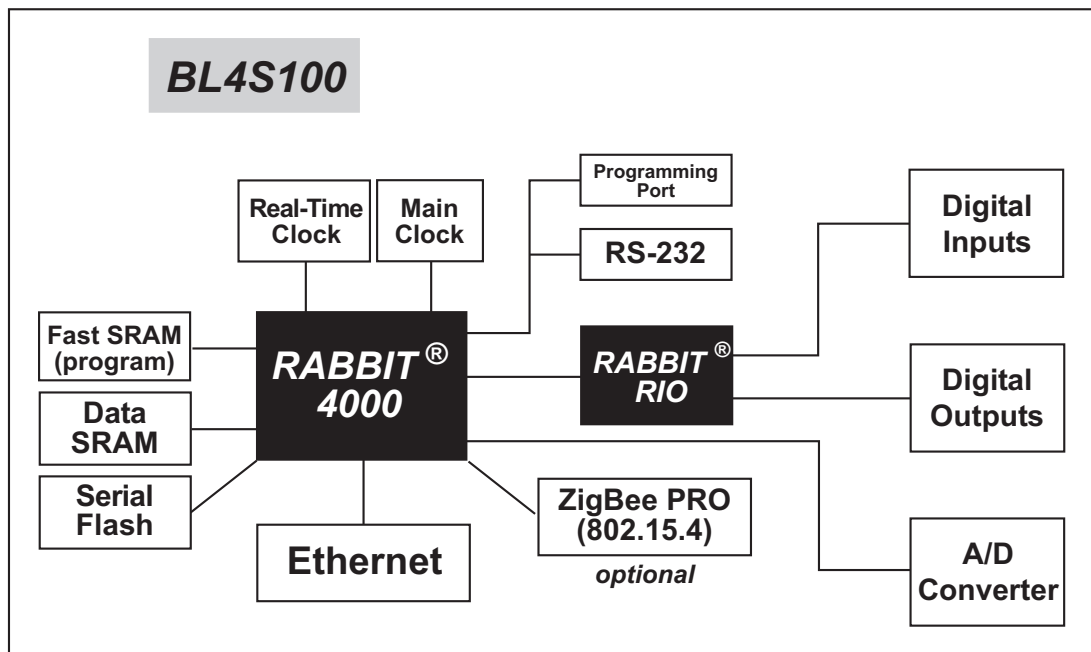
BL4S100

Programming Port

Real-Time Clock

Main Clock

RS-232

Digital Inputs

Fast SRAM (program)

RABBIT ® 4000

RABBIT ® RIO

Digital Outputs

Data SRAM

Serial Flash

Ethernet

ZigBee PRO (802.15.4)

optional

A/D Converter